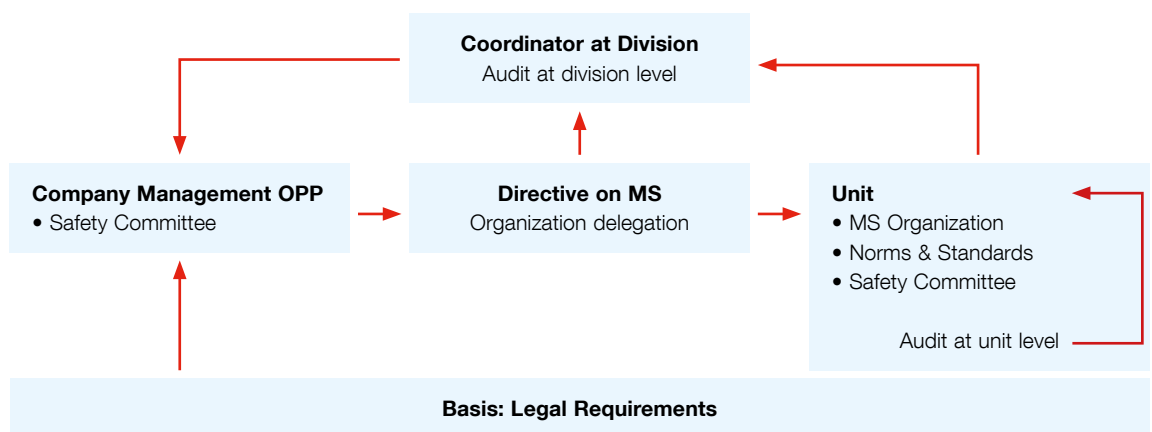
**Coordinator at Division**
Audit at division level

**Company Management OPP**
• Safety Committee

**Directive on MS**
Organization delegation

**Unit**
• MS Organization
• Norms & Standards
• Safety Committee

Audit at unit level

**Basis: Legal Requirements**